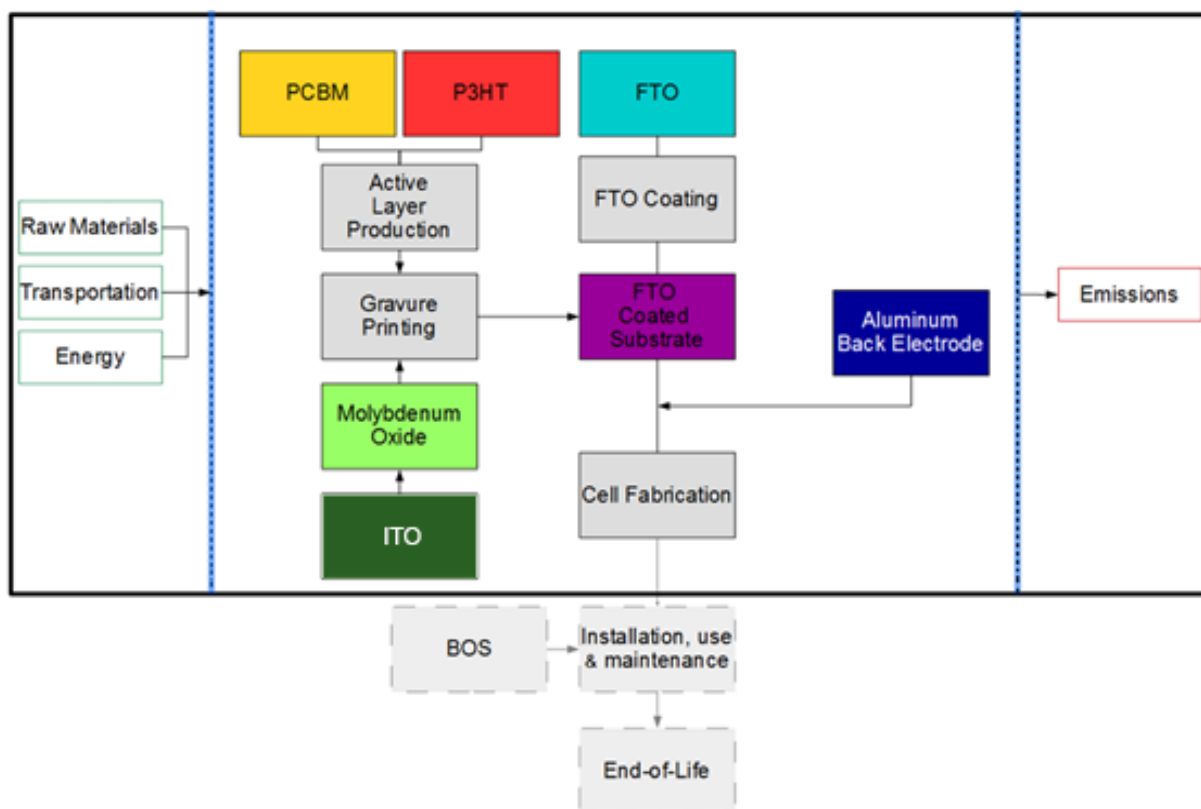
Raw Materials
Transportation
Energy

PCBM
P3HT
Active Layer Production
Gravure Printing
Molybdenum Oxide
ITO

FTO
FTO Coating
FTO Coated Substrate
Aluminum Back Electrode
Cell Fabrication

Emissions

BOS
Installation, use & maintenance
End-of-Life